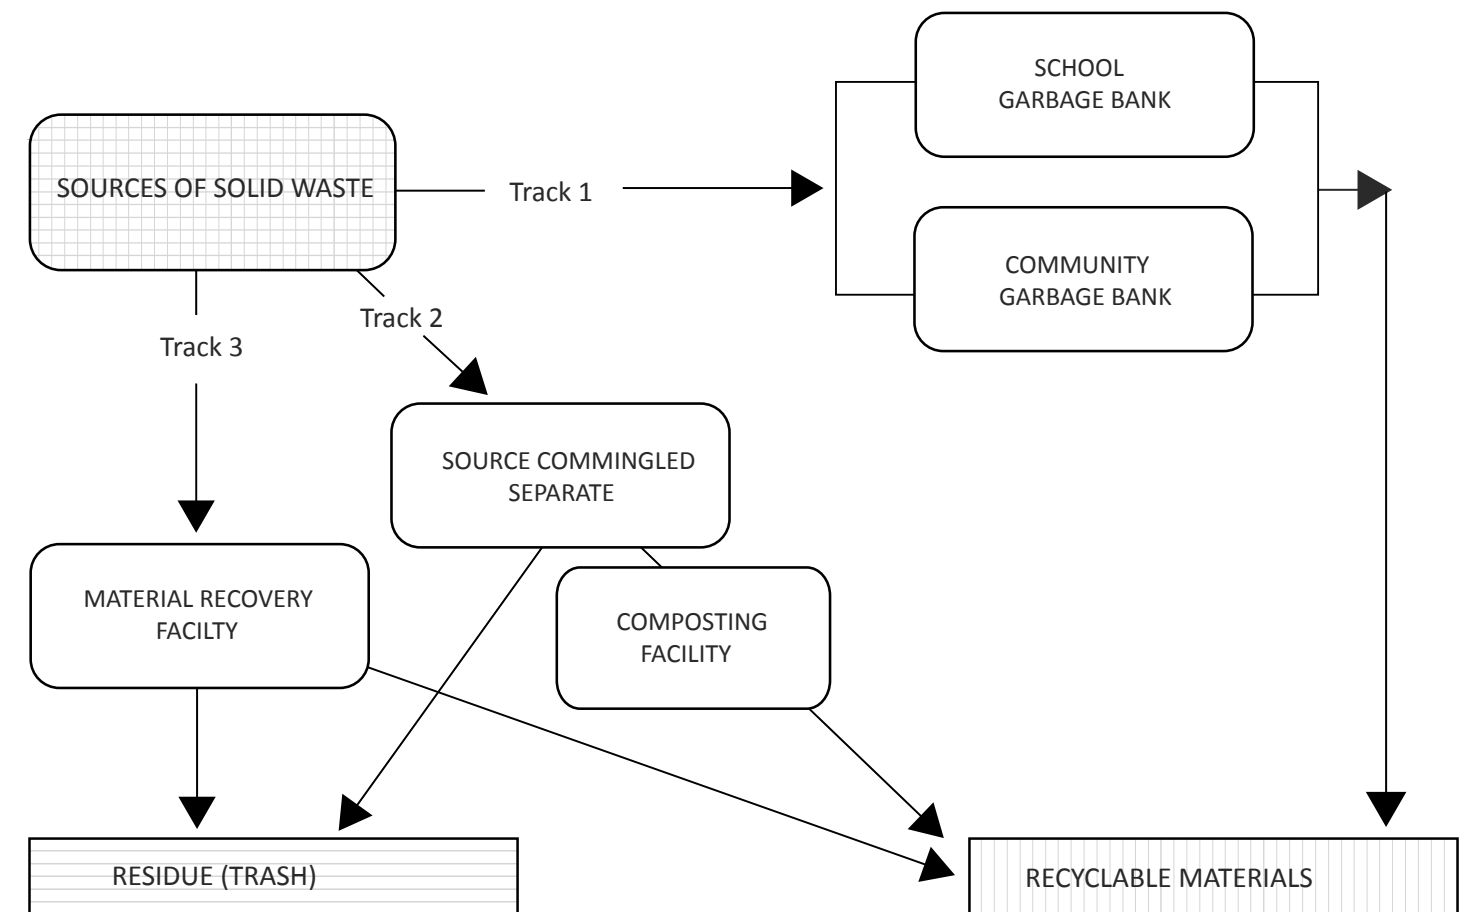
SCHOOL GARBAGE BANK

SOURCES OF SOLID WASTE

Track 1

COMMUNITY GARBAGE BANK

Track 2

Track 3

SOURCE COMMINGLED SEPARATE

MATERIAL RECOVERY FACILTY

COMPOSTING FACILITY

RESIDUE (TRASH)

RECYCLABLE MATERIALS